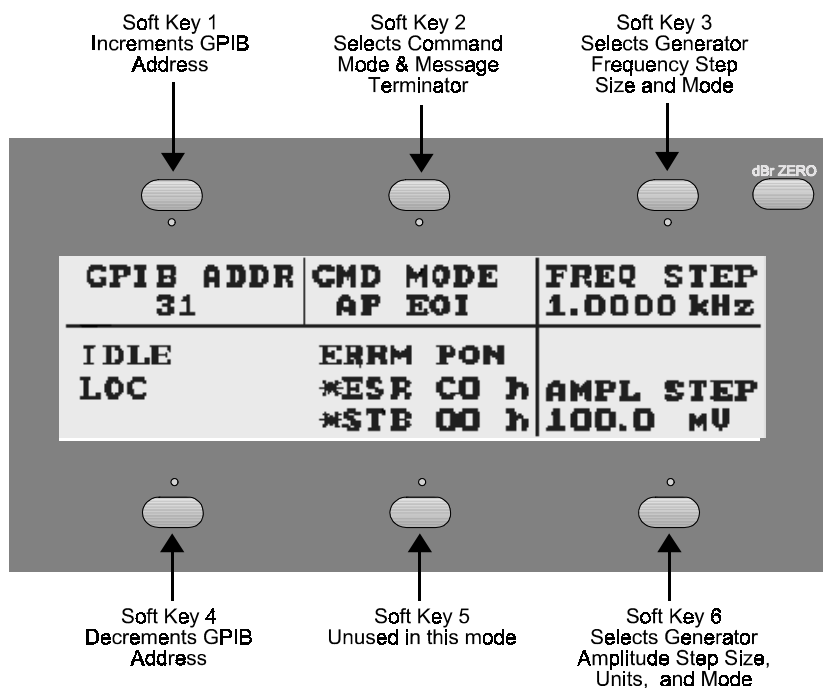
Soft Key 1
Increments GPIB Address

Soft Key 2
Selects Command Mode & Message Terminator

Soft Key 3
Selects Generator Frequency Step Size and Mode

dBr ZERO

GPIB ADDR
31

CMD MODE
AP EOI

FREQ STEP
1.0000 kHz

IDLE
LOC

ERRM PON
*ESR C0 h
*STB 00 h

AMPL STEP
100.0 mV

Soft Key 4
Decrements GPIB Address

Soft Key 5
Unused in this mode

Soft Key 6
Selects Generator Amplitude Step Size, Units, and Mode